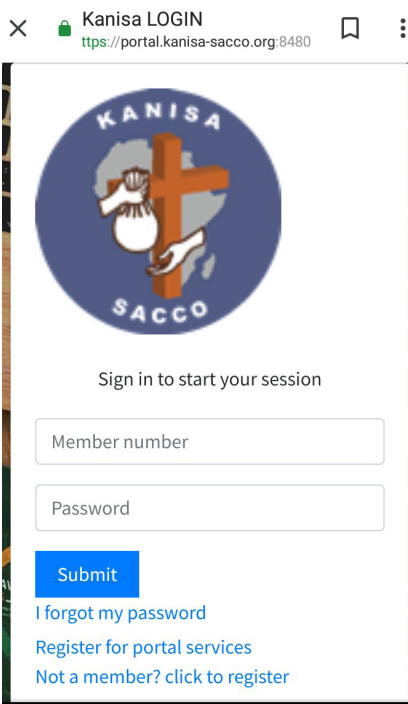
Kanisa LOGIN
ttps://portal.kanisa-sacco.org:8480

KANISA
SACCO

Sign in to start your session

Member number

Password

Submit

I forgot my password

Register for portal services

Not a member? click to register